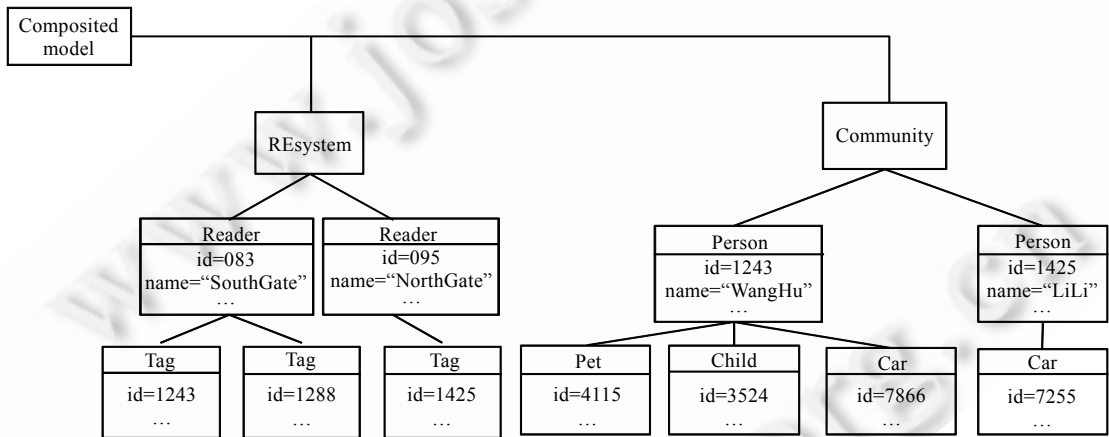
Composited model

REsystem

Community

Reader
id=083
name="SouthGate"
…

Reader
id=095
name="NorthGate"
…

Person
id=1243
name="WangHu"
…

Person
id=1425
name="LiLi"
…

Tag
id=1243
…

Tag
id=1288
…

Tag
id=1425
…

Pet
id=4115
…

Child
id=3524
…

Car
id=7866
…

Car
id=7255
…